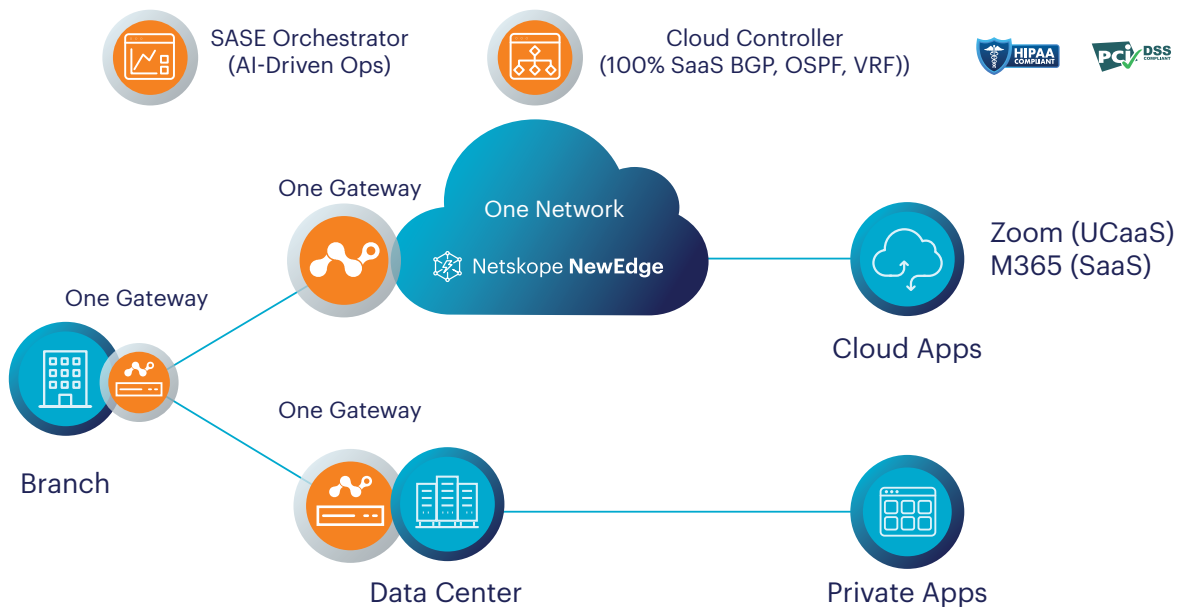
SASE Orchestrator
(AI-Driven Ops)

Cloud Controller
(100% SaaS BGP, OSPF, VRF))

HIPAA COMPLIANT

PCI DSS COMPLIANT

One Gateway

One Network

Netskope NewEdge

Zoom (UCaaS)
M365 (SaaS)

One Gateway

Cloud Apps

One Gateway

Branch

Data Center

Private Apps